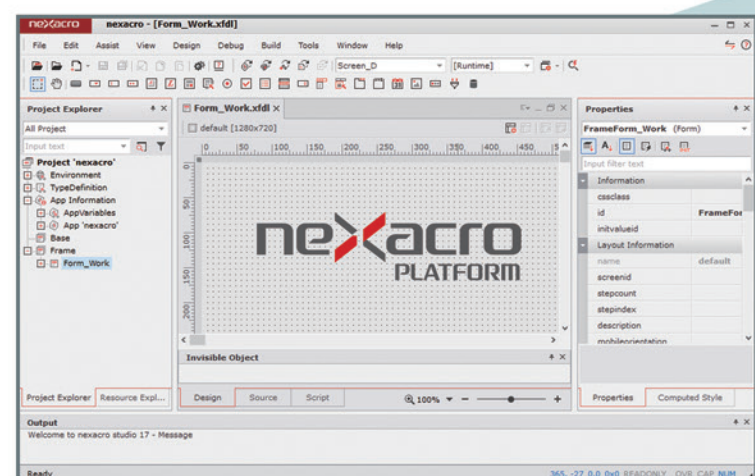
nexacro nexacro - [Form_Work.xfdl]

File Edit Assist View Design Debug Build Tools Window Help

Screen_D [Runtime]

Project Explorer

All Project

Input text

Project 'nexacro'
Environment
TypeDefinition
App Information
AppVariables
App 'nexacro'
Base
Frame
Form_Work

Project Explorer Resource Expl...

Form_Work.xfdl ×

default [1280x720]

0 50 100 150 200 250 300 350 400 450

50
100
150
200

nexacro PLATFORM

Invisible Object

Design Source Script

100%

Properties

FrameForm_Work (Form)

Input filter text

| Information | |
|---|---|
| cssclass | |
| id | FrameFor |
| initvalueid | |
| Layout Information | |
| name | default |
| screenid | |
| stepcount | |
| stepindex | |
| description | |
| mobileorientation | |

Properties Computed Style

Output

Welcome to nexacro studio 17 - Message

Ready 365, -27 0,0 0x0 READONLY OVR CAP NUM